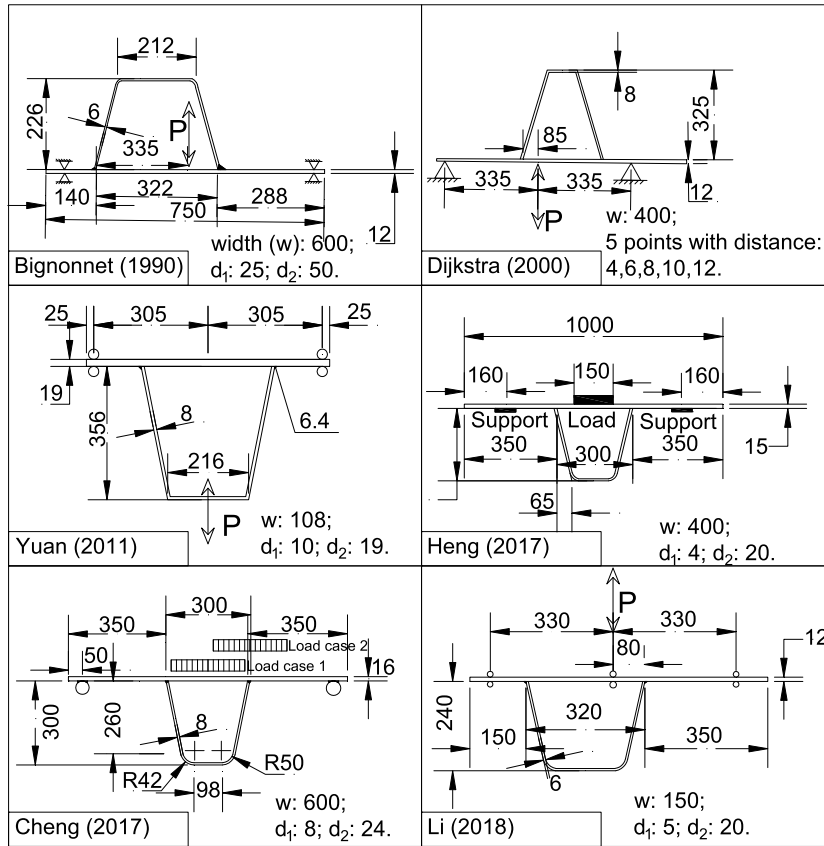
212
226
6
335
P
140
322
288
750
12
width (w): 600;
d$_1$: 25; d$_2$: 50.
Bignonnet (1990)

8
325
85
335
335
12
P
w: 400;
5 points with distance:
4,6,8,10,12.
Dijkstra (2000)

25
305
305
25
19
8
6.4
356
216
P
w: 108;
d$_1$: 10; d$_2$: 19.
Yuan (2011)

1000
160
150
160
Support
Load
Support
350
300
350
15
65
w: 400;
d$_1$: 4; d$_2$: 20.
Heng (2017)

350
300
350
Load case 2
Load case 1
50
16
300
260
8
R42
98
R50
w: 600;
d$_1$: 8; d$_2$: 24.
Cheng (2017)

P
330
330
80
12
240
320
150
350
6
w: 150;
d$_1$: 5; d$_2$: 20.
Li (2018)